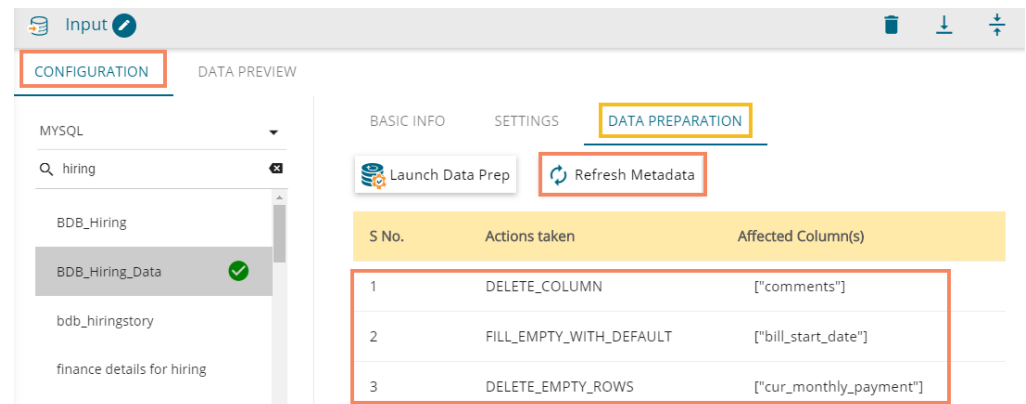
Input

CONFIGURATION DATA PREVIEW

MYSQL

hiring

BDB_Hiring

BDB_Hiring_Data

bdb_hiringstory

finance details for hiring

BASIC INFO SETTINGS DATA PREPARATION

Launch Data Prep

Refresh Metadata

| S No. | Actions taken | Affected Column(s) |
|---|---|---|
| 1 | DELETE_COLUMN | ["comments"] |
| 2 | FILL_EMPTY_WITH_DEFAULT | ["bill_start_date"] |
| 3 | DELETE_EMPTY_ROWS | ["cur_monthly_payment"] |